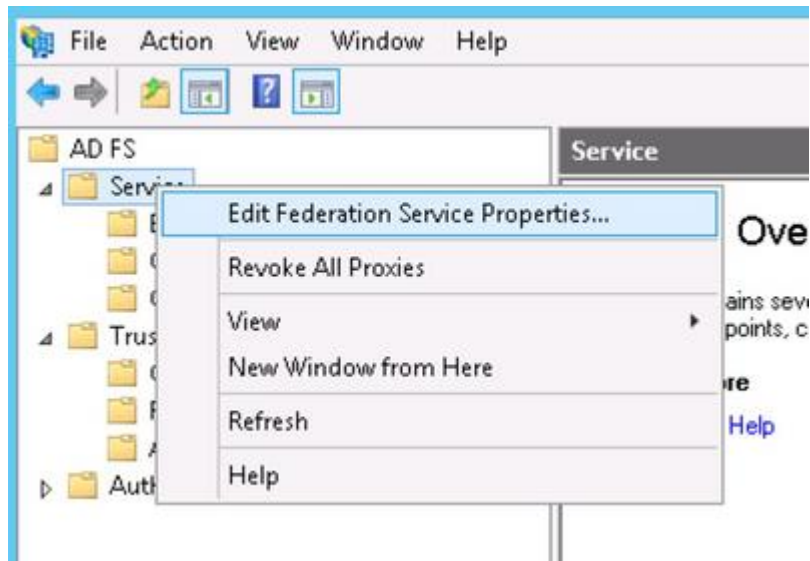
File Action View Window Help

AD FS
Servic
E
C
C
Trus
C
F
A
Auth

Service

Ove
ains seve
points, c
re
Help

Edit Federation Service Properties...
Revoke All Proxies
View
New Window from Here
Refresh
Help